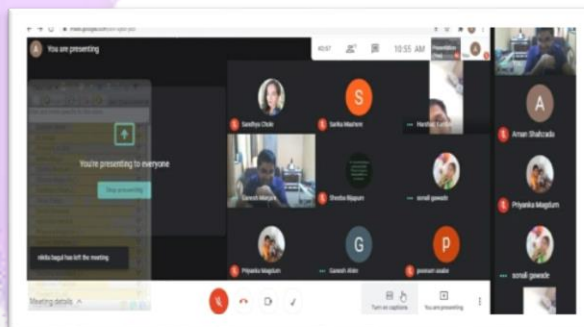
meet.google.com/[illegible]

You are presenting

You're presenting to everyone

Stop presenting

nikita bagul has left the meeting

Meeting details

10:55 AM

Presentation (You)

Sandhya Chole

Sarika Mashere

Harshal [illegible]

Ganesh Margal

Shraddha Bajpuri

sonali gawade

Priyanka Magdum

Ganesh Alate

poonam asabe

Aman Shahzada

Priyanka Magdum

sonali gawade

Turn on captions

You are presenting